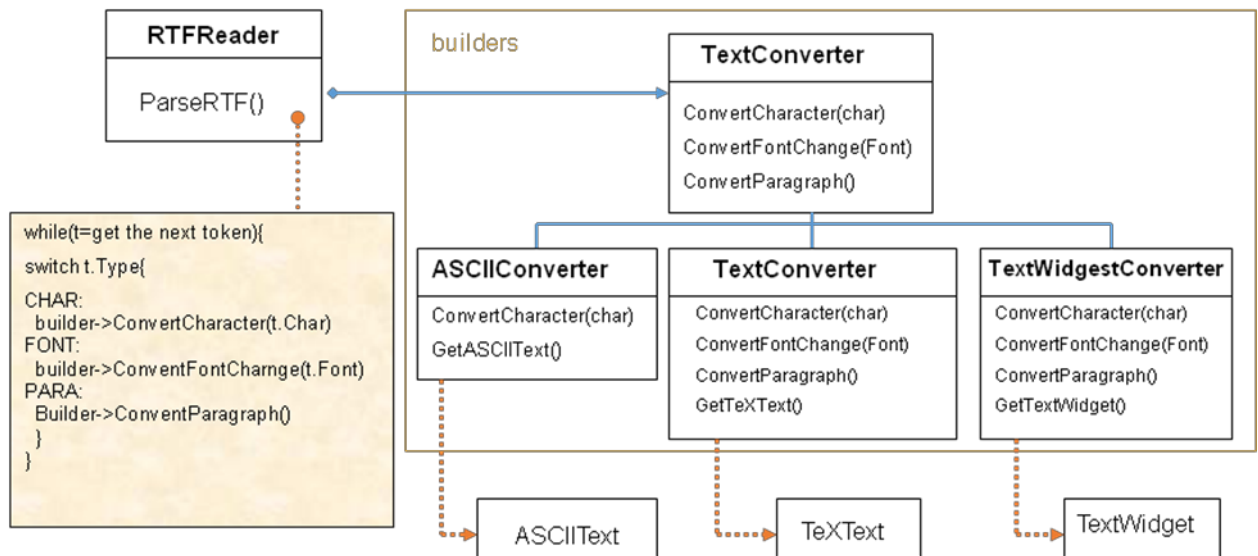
RTFReader

ParseRTF()

while(t=get the next token){
switch t.Type{
CHAR:
builder->ConvertCharacter(t.Char)
FONT:
builder->ConventFontCharnge(t.Font)
PARA:
Builder->ConventParagraph()
}
}

builders

TextConverter

ConvertCharacter(char)
ConvertFontChange(Font)
ConvertParagraph()

ASCIIConverter

ConvertCharacter(char)
GetASCIIText()

TextConverter

ConvertCharacter(char)
ConvertFontChange(Font)
ConvertParagraph()
GetTeXText()

TextWidgestConverter

ConvertCharacter(char)
ConvertFontChange(Font)
ConvertParagraph()
GetTextWidget()

ASCIIText

TeXText

TextWidget